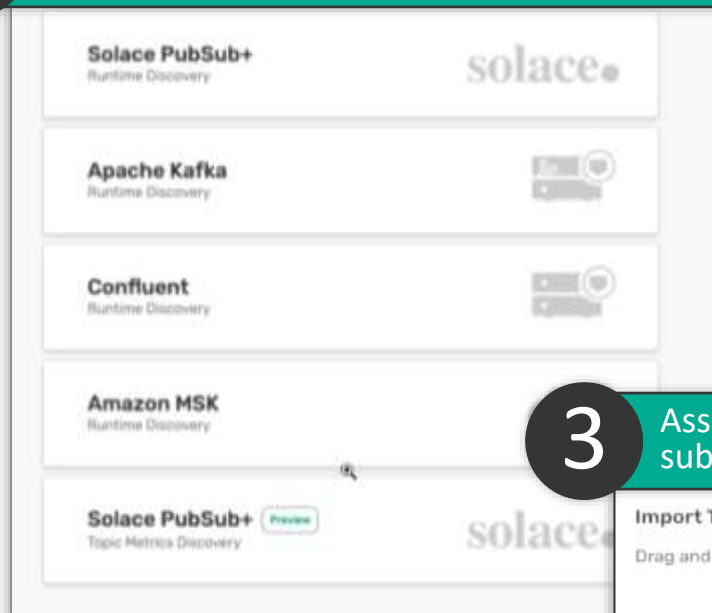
Solace PubSub+
Runtime Discovery
solace

Apache Kafka
Runtime Discovery

Confluent
Runtime Discovery

Amazon MSK
Runtime Discovery

Solace PubSub+ Preview
Topic Metrics Discovery
solace

3 Ass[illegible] sub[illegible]

Import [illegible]

Drag and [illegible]